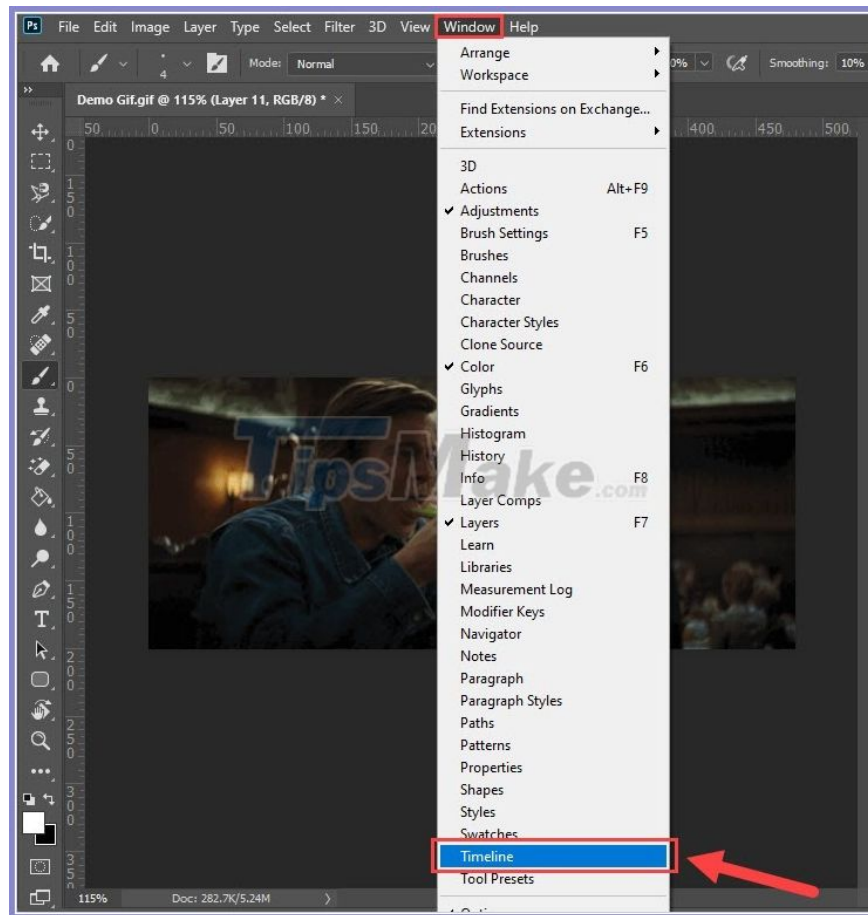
Ps File Edit Image Layer Type Select Filter 3D View Window Help

Mode: Normal

0% Smoothing: 10%

Demo Gif.gif @ 115% (Layer 11, RGB/8) * ×

50 0 50 100 150 20 400 450 500

Arrange
Workspace

Find Extensions on Exchange...
Extensions

3D
Actions Alt+F9
✔ Adjustments
Brush Settings F5
Brushes
Channels
Character
Character Styles
Clone Source
✔ Color F6
Glyphs
Gradients
Histogram
History
Info F8
Layer Comps
✔ Layers F7
Learn
Libraries
Measurement Log
Modifier Keys
Navigator
Notes
Paragraph
Paragraph Styles
Paths
Patterns
Properties
Shapes
Styles
Swatches
Timeline
Tool Presets

TipsMake.com

115% Doc: 282.7K/5.24M